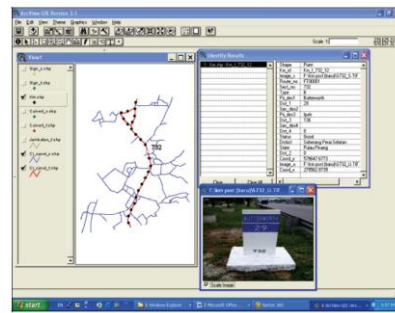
ArcView GIS Version 3.1

File Edit View Theme Graphics Window Help

Scale 1:

View1

Identify Results

Shape
Point

Km_id
Km_k_792_12

Image_n
F:\km post\foto\6792_12.TIF

Route_no
F706001

Sect_no
792

Type
K

Pg_deo1
Batheemarik

Dist_2
26

Pg_deo2
Ipoh

Dist_3
136

Stat_deo3

Dist_4
0

Status
Good

District
Seberang Perai Selatan

State
Pulau Pinang

Dist_5
0

Coord_x
378641.9773

Coord_y
239562.9738

Clear
Clear All

F:\km post\foto\6792_12.TIF

Scale Image

start